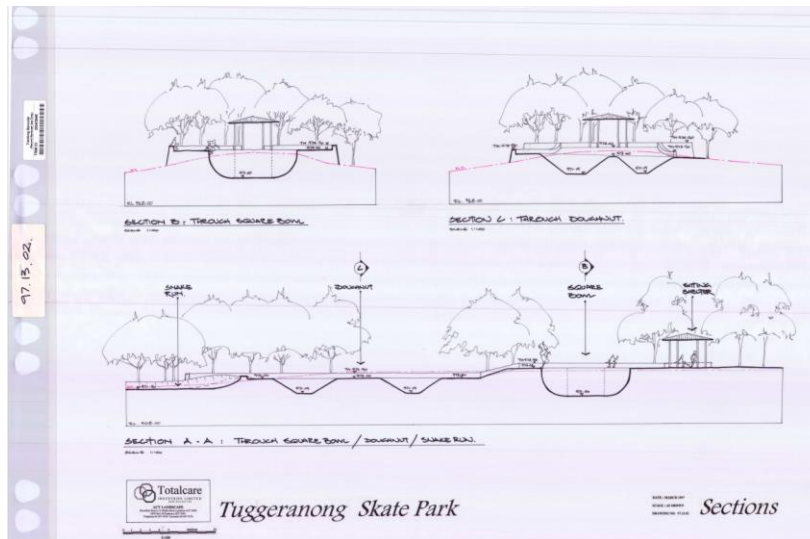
97.13.02.

SECTION B : THROUGH SQUARE BOWL

SECTION C : THROUGH DOUGHNUT.

C

B

SNAKE RUN

DOUGHNUT

SQUARE BOWL

SITTING SHELTER

SECTION A - A : THROUGH SQUARE BOWL / DOUGHNUT / SNAKE RUN.

Totalcare

ACT LANDSCAPE

Tuggeranong Skate Park

Sections